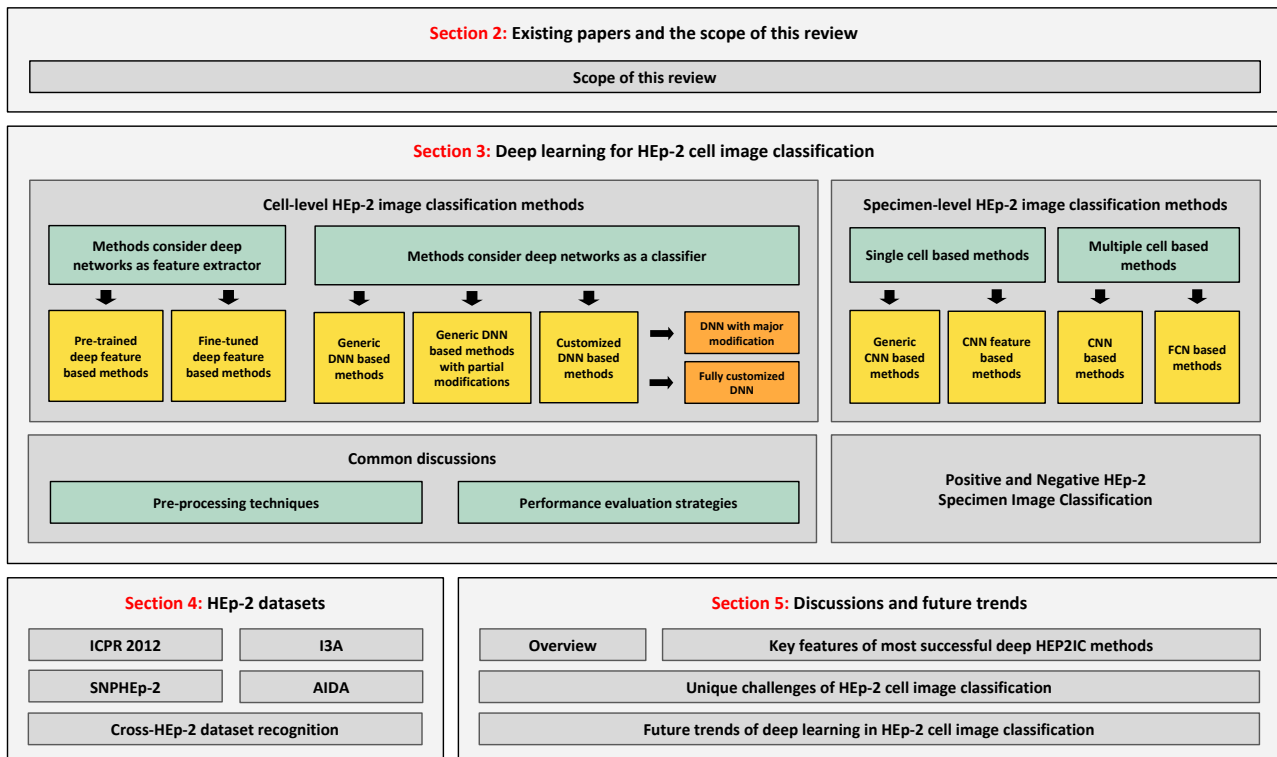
Section 2: Existing papers and the scope of this review

Scope of this review

Section 3: Deep learning for HEp-2 cell image classification

Cell-level HEp-2 image classification methods

Methods consider deep networks as feature extractor

Methods consider deep networks as a classifier

Pre-trained deep feature based methods

Fine-tuned deep feature based methods

Generic DNN based methods

Generic DNN based methods with partial modifications

Customized DNN based methods

DNN with major modification

Fully customized DNN

Specimen-level HEp-2 image classification methods

Single cell based methods

Multiple cell based methods

Generic CNN based methods

CNN feature based methods

CNN based methods

FCN based methods

Common discussions

Pre-processing techniques

Performance evaluation strategies

Positive and Negative HEp-2 Specimen Image Classification

Section 4: HEp-2 datasets

ICPR 2012

I3A

SNPHEp-2

AIDA

Cross-HEp-2 dataset recognition

Section 5: Discussions and future trends

Overview

Key features of most successful deep HEP2IC methods

Unique challenges of HEp-2 cell image classification

Future trends of deep learning in HEp-2 cell image classification